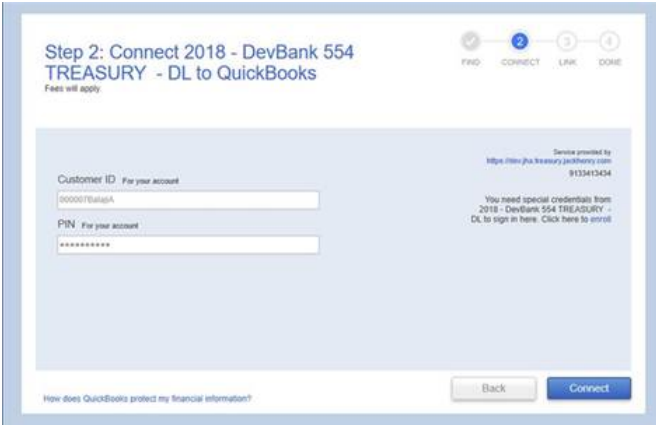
Step 2: Connect 2018 - DevBank 554 TREASURY - DL to QuickBooks
Fees will apply.

2 3 4
FIND CONNECT LINK DONE

Customer ID For your account
000007BalajiA

PIN For your account
**********

Service provided by
https://dev.jha.treasury.jackhenry.com
9133413434

You need special credentials from 2018 - DevBank 554 TREASURY - DL to sign in here. Click here to enroll

How does QuickBooks protect my financial information?

Back
Connect